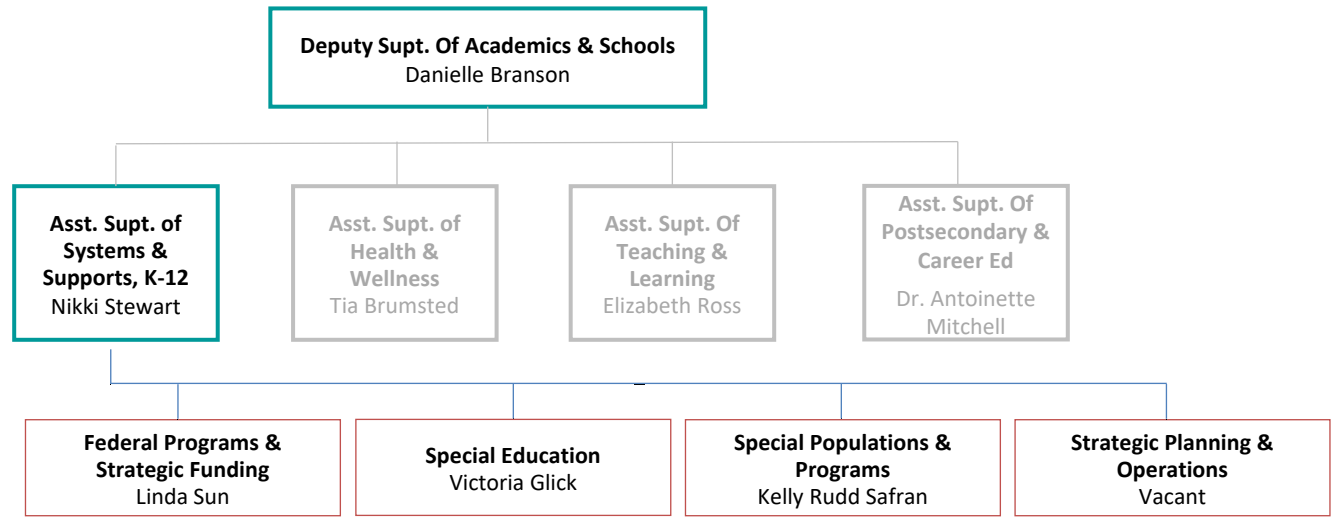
Deputy Supt. Of Academics & Schools
Danielle Branson

Asst. Supt. of Systems & Supports, K-12
Nikki Stewart

Asst. Supt. of Health & Wellness
Tia Brumsted

Asst. Supt. Of Teaching & Learning
Elizabeth Ross

Asst. Supt. Of Postsecondary & Career Ed
Dr. Antoinette Mitchell

Federal Programs & Strategic Funding
Linda Sun

Special Education
Victoria Glick

Special Populations & Programs
Kelly Rudd Safran

Strategic Planning & Operations
Vacant